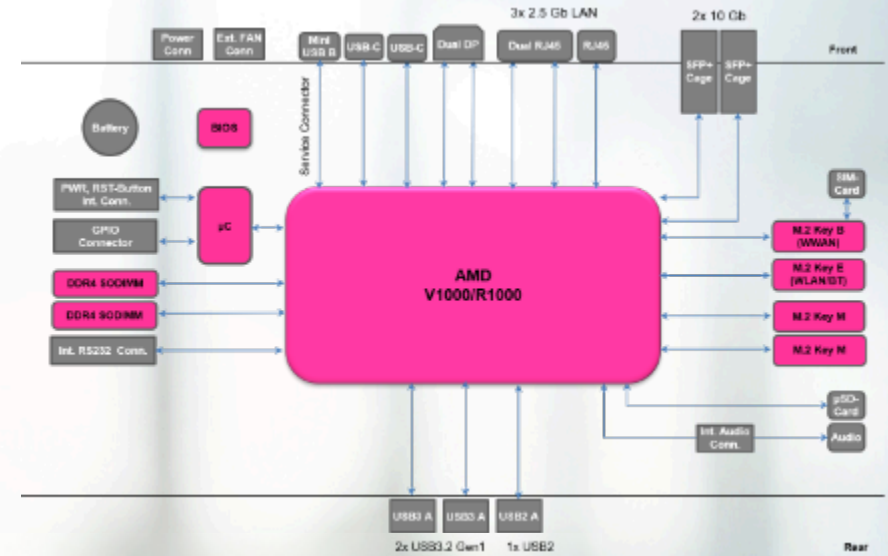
3x 2.5 Gb LAN

2x 10 Gb

Power Conn

Ext. FAN Conn

Mini USB B

USB-C

USB-C

Dual DP

Dual RJ45

RJ45

SFP+ Cage

SFP+ Cage

Front

Battery

BIOS

Service Connector

PWR, RST-Button Int. Conn.

µC

GPIO Connector

SIM-Card

M.2 Key B (WWAN)

M.2 Key E (WLAN/BT)

DDR4 SODIMM

DDR4 SODIMM

AMD V1000/R1000

M.2 Key M

Int. RS232 Conn.

M.2 Key M

µSD-Card

Int. Audio Conn.

Audio

USB3 A

USB3 A

USB2 A

2x USB3.2 Gen1

1x USB2

Rear